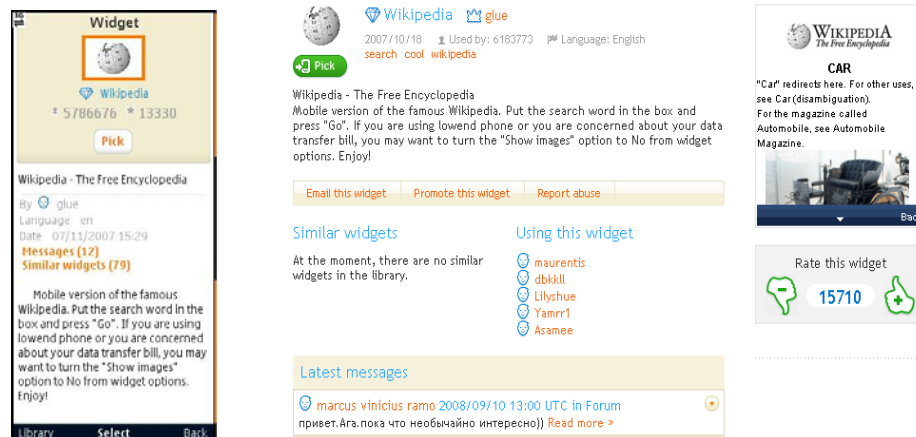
Widget

Wikipedia

* 5786676 * 13330

Pick

Wikipedia - The Free Encyclopedia

By glue
Language en
Date 07/11/2007 15:29
Messages (12)
Similar widgets (79)

Mobile version of the famous Wikipedia. Put the search word in the box and press "Go". If you are using lowend phone or you are concerned about your data transfer bill, you may want to turn the "Show images" option to No from widget options. Enjoy!

Library Select Back

Wikipedia glue

2007/10/18 Used by: 6183773 Language: English
search cool wikipedia

Pick

Wikipedia - The Free Encyclopedia
Mobile version of the famous Wikipedia. Put the search word in the box and press "Go". If you are using lowend phone or you are concerned about your data transfer bill, you may want to turn the "Show images" option to No from widget options. Enjoy!

Email this widget | Promote this widget | Report abuse

Similar widgets

At the moment, there are no similar widgets in the library.

Using this widget

maurentis
dbkkll
Lilyshue
Yamrr1
Asamee

Latest messages

marcus vinicius ramo 2008/09/10 13:00 UTC in Forum
привет.Ага.пока что необычайно интересно)) Read more »

WIKIPEDIA
The Free Encyclopedia

CAR

"Car" redirects here. For other uses, see Car (disambiguation).
For the magazine called Automobile, see Automobile Magazine.

Bac

Rate this widget

15710